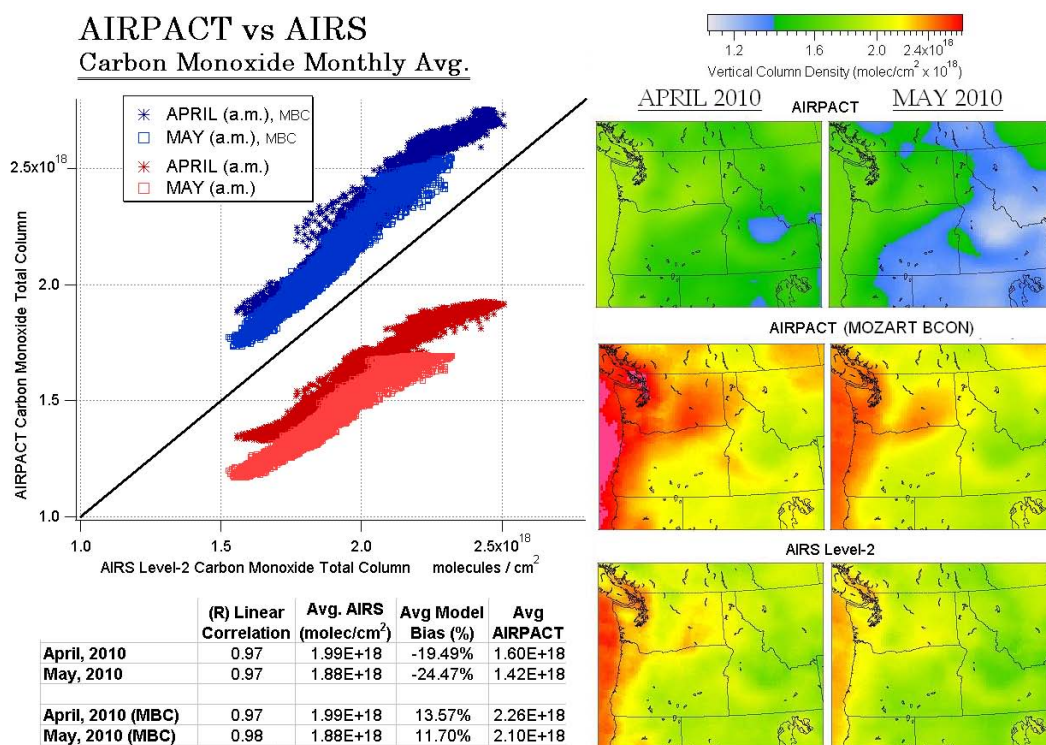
AIRPACT vs AIRS
Carbon Monoxide Monthly Avg.

APRIL (a.m.), MBC
MAY (a.m.), MBC
APRIL (a.m.)
MAY (a.m.)

AIRPACT Carbon Monoxide Total Column

$2.5x10^{18}$
2.0
1.5
1.0

1.0
1.5
2.0
$2.5x10^{18}$

AIRS Level-2 Carbon Monoxide Total Column molecules / $cm^2$

1.2 1.6 2.0 $2.4x10^{18}$
Vertical Column Density (molec/$cm^2$ x $10^{18}$)

APRIL 2010
AIRPACT
MAY 2010

AIRPACT (MOZART BCON)

AIRS Level-2

| | (R) Linear Correlation | Avg. AIRS (molec/$cm^2$) | Avg Model Bias (%) | Avg AIRPACT |
|---|---|---|---|---|
| April, 2010 | 0.97 | 1.99E+18 | -19.49% | 1.60E+18 |
| May, 2010 | 0.97 | 1.88E+18 | -24.47% | 1.42E+18 |
| | | | | |
| April, 2010 (MBC) | 0.97 | 1.99E+18 | 13.57% | 2.26E+18 |
| May, 2010 (MBC) | 0.98 | 1.88E+18 | 11.70% | 2.10E+18 |